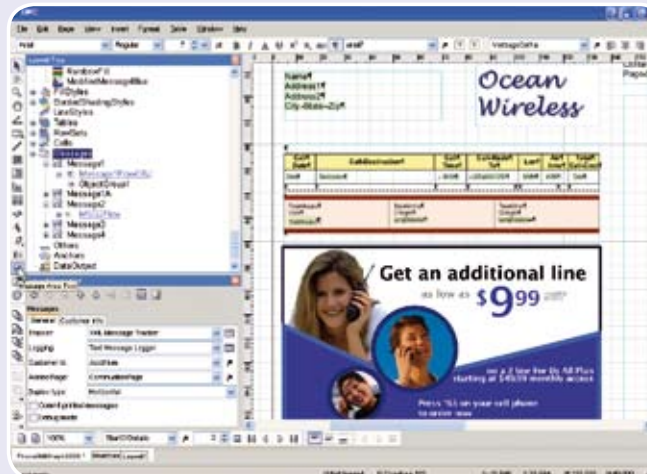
File Edit View Insert Format Table Window Help

Arial Regular

Layout1
RuleBoxFill
ModifierMessageBox
FillStyles
BorderShadingStyles
LineStyles
Tables
RowSets
Cells
Messages
Message1
ObjectGroup1
Message1A
Message2
Message3
Message4
Others
Anchors
DataOutput

Message Area Tool

Messages
General Customer Info

Name¶
Address1¶
Address2¶
City-State-Zip¶

Ocean Wireless

Get an additional line
as low as $9.99

Press *55 on your cell phone to order now

100%